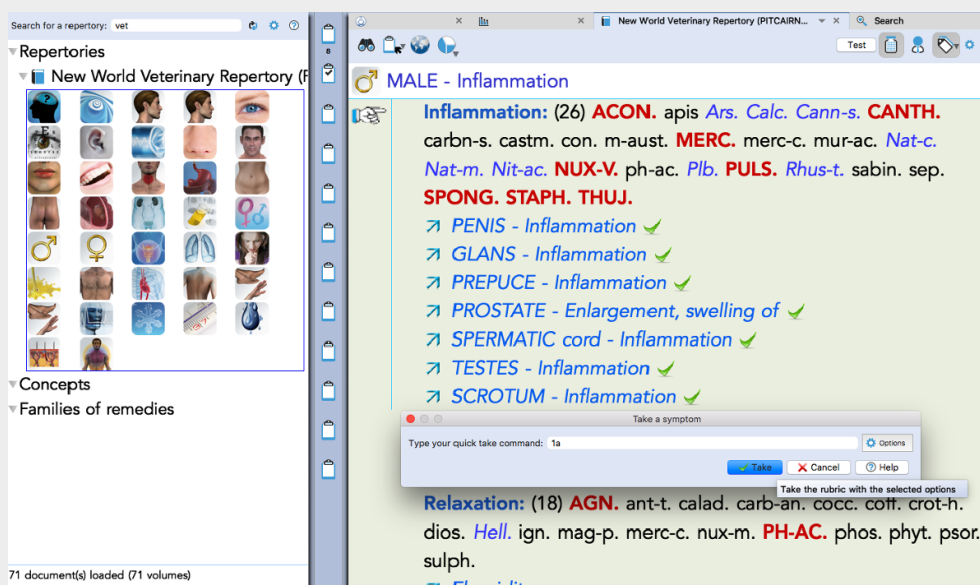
Search for a repertory: vet

Repertories
New World Veterinary Repertory (P

Concepts
Families of remedies

71 document(s) loaded (71 volumes)

8

New World Veterinary Repertory (PITCAIRN...
Search

Test

MALE - Inflammation

Inflammation: (26) ACON. apis Ars. Calc. Cann-s. CANTH. carbn-s. castm. con. m-aust. MERC. merc-c. mur-ac. Nat-c. Nat-m. Nit-ac. NUX-V. ph-ac. Plb. PULS. Rhus-t. sabin. sep. SPONG. STAPH. THUJ.
PENIS - Inflammation
GLANS - Inflammation
PREPUCE - Inflammation
PROSTATE - Enlargement, swelling of
SPERMATIC cord - Inflammation
TESTES - Inflammation
SCROTUM - Inflammation

Take a symptom
Type your quick take command: 1a
Options
Take
Cancel
Help
Take the rubric with the selected options

Relaxation: (18) AGN. ant-t. calad. carb-an. cocc. coff. crot-h. dios. Hell. ign. mag-p. merc-c. nux-m. PH-AC. phos. phyt. psor. sulph.